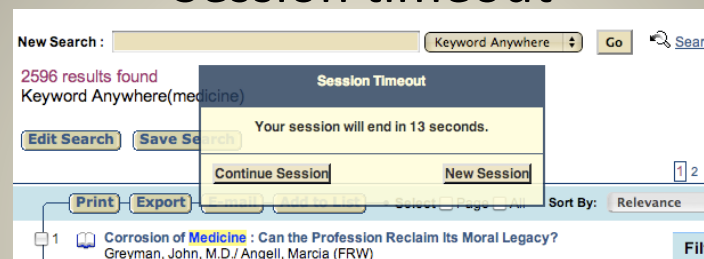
New Search : Keyword Anywhere Go Sear

2596 results found
Keyword Anywhere(medicine)

Edit Search Save Search

Session Timeout

Your session will end in 13 seconds.

Continue Session New Session

1 2

Print Export E-mail Add to List Select: Page All Sort By: Relevance

1 Corrosion of Medicine : Can the Profession Reclaim Its Moral Legacy?
Greyman, John, M.D./ Angell, Marcia (FRW)

Fil